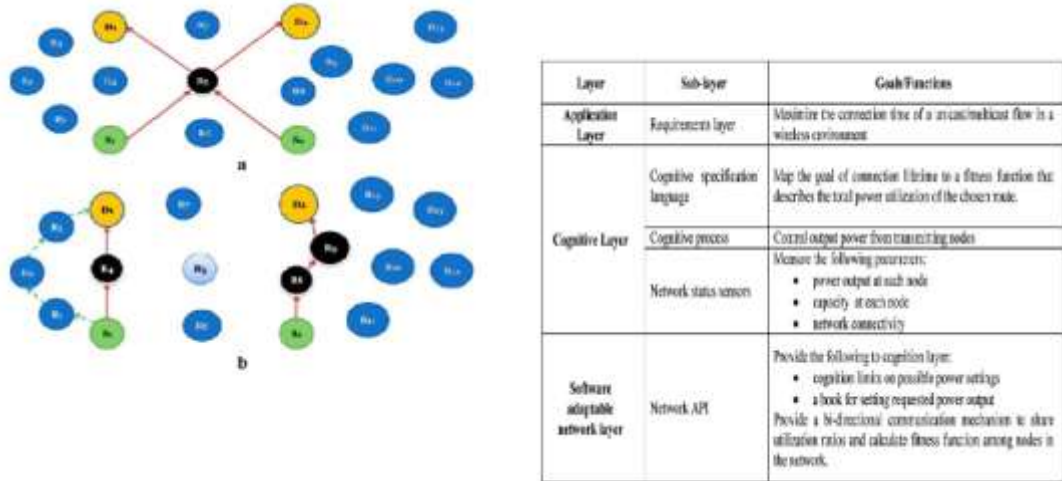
a

b

| Layer | Sub-layer | Goals/Functions |
|---|---|---|
| Application Layer | Requirements layer | Maximize the connection time of a unicast/multicast flow in a wireless environment |
| Cognitive Layer | Cognitive specification language | Map the goal of connection lifetime to a fitness function that describes the total power utilization of the chosen route. |
| | Cognitive process | Control output power from transmitting nodes |
| | Network status sensors | Measure the following parameters: • power output at each node • capacity at each node • network connectivity |
| Software adaptable network layer | Network API | Provide the following to cognition layer: • cognition limits on possible power settings • a hook for setting requested power output Provide a bi-directional communication mechanism to share utilization ratios and calculate fitness function among nodes in the network. |